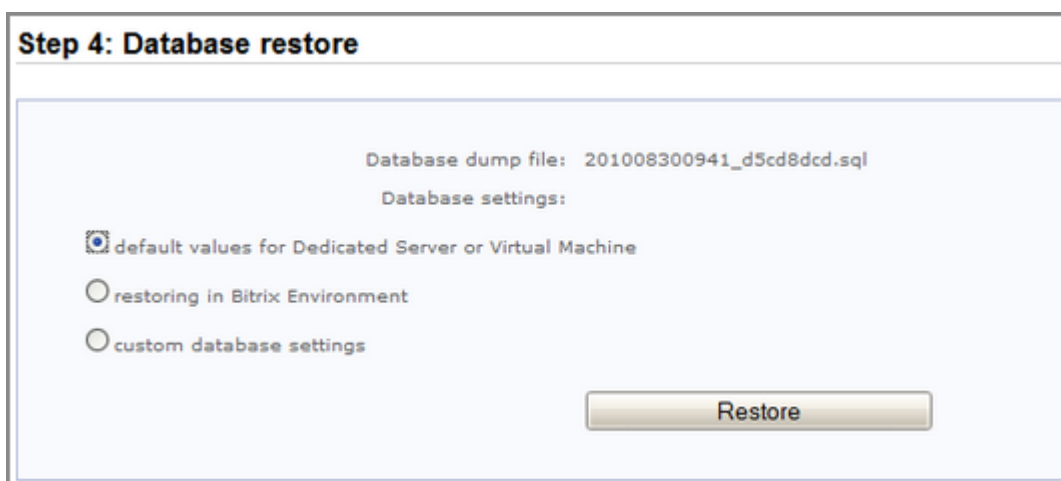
Step 4: Database restore

Database dump file: 201008300941_d5cd8dcd.sql

Database settings:

default values for Dedicated Server or Virtual Machine

restoring in Bitrix Environment

custom database settings

Restore